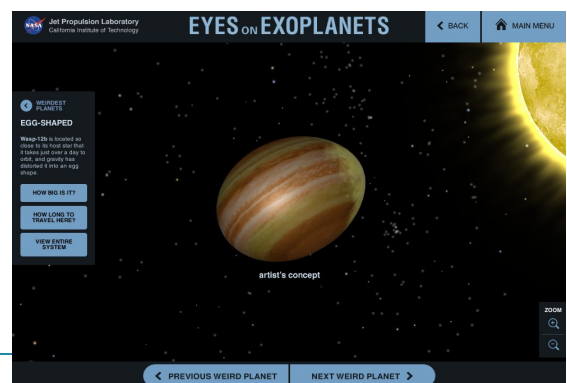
NASA Jet Propulsion Laboratory
California Institute of Technology

EYES ON EXOPLANETS

BACK

MAIN MENU

WEIRDEST PLANETS

EGG-SHAPED

Wasp-12b is located so close to its host star that it takes just over a day to orbit, and gravity has distorted it into an egg shape.

HOW BIG IS IT?

HOW LONG TO TRAVEL HERE?

VIEW ENTIRE SYSTEM

artist's concept

ZOOM

PREVIOUS WEIRD PLANET

NEXT WEIRD PLANET